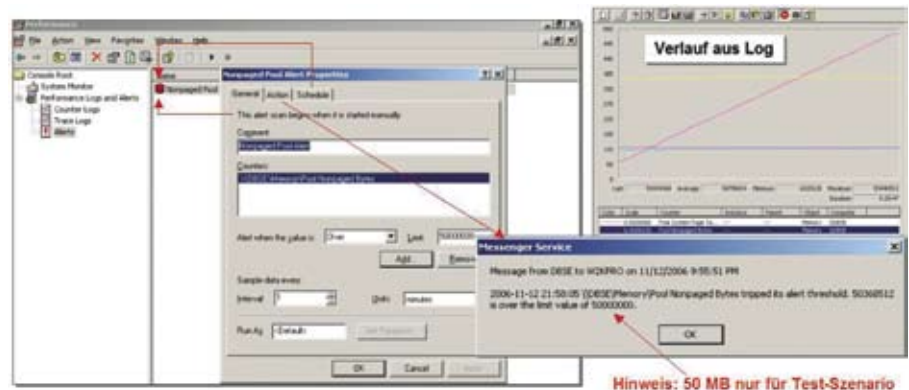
Performance

File Action View Favorites Window Help

Console Root
System Monitor
Performance Logs and Alerts
Counter Logs
Trace Logs
Alerts

Name
Nonpaged Pool

Nonpaged Pool Alert Properties

General Action Schedule

This alert scan begins when it is started manually.

Comment:
Nonpaged Pool Alert

Counters:
\\DESE\Memory\Pool Nonpaged Bytes

Alert when the value is: Over Limit: 50000000

Add Remove

Sample data every:
Interval: 1 Units: minutes

Run As: <Default> Set Password...

OK Cancel Apply

Verlauf aus Log

Messenger Service

Message from DESE to W2KPRO on 11/12/2006 9:55:51 PM

2006-11-12 21:50:05 (\\DESE\Memory\Pool Nonpaged Bytes tripped its alert threshold. 50368512 is over the limit value of 50000000.

OK

Hinweis: 50 MB nur für Test-Szenario